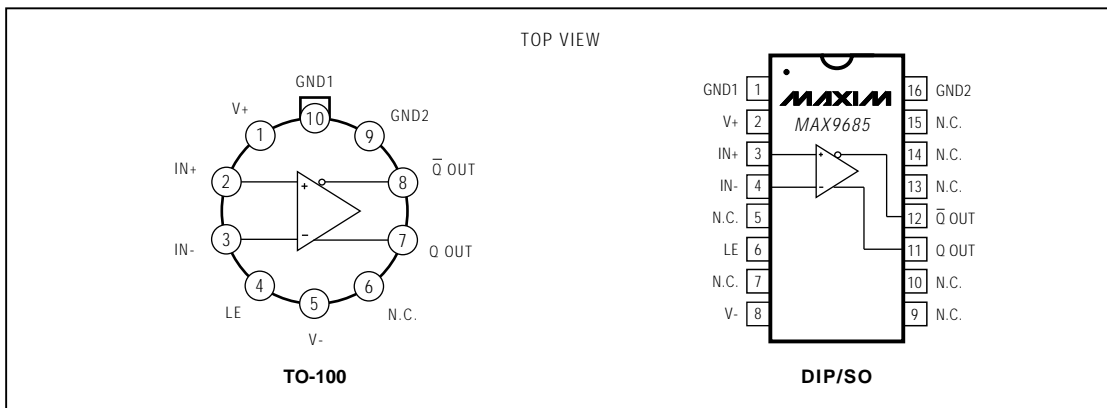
TOP VIEW

GND1
10
V+
1
GND2
9
IN+
2
+
8
$\overline{Q}$ OUT
IN-
3
-
7
Q OUT
4
LE
5
V-
6
N.C.

TO-100

GND1 1
V+ 2
IN+ 3
IN- 4
N.C. 5
LE 6
N.C. 7
V- 8
MAXIM
MAX9685
+
-
16 GND2
15 N.C.
14 N.C.
13 N.C.
12 $\overline{Q}$ OUT
11 Q OUT
10 N.C.
9 N.C.

DIP/SO